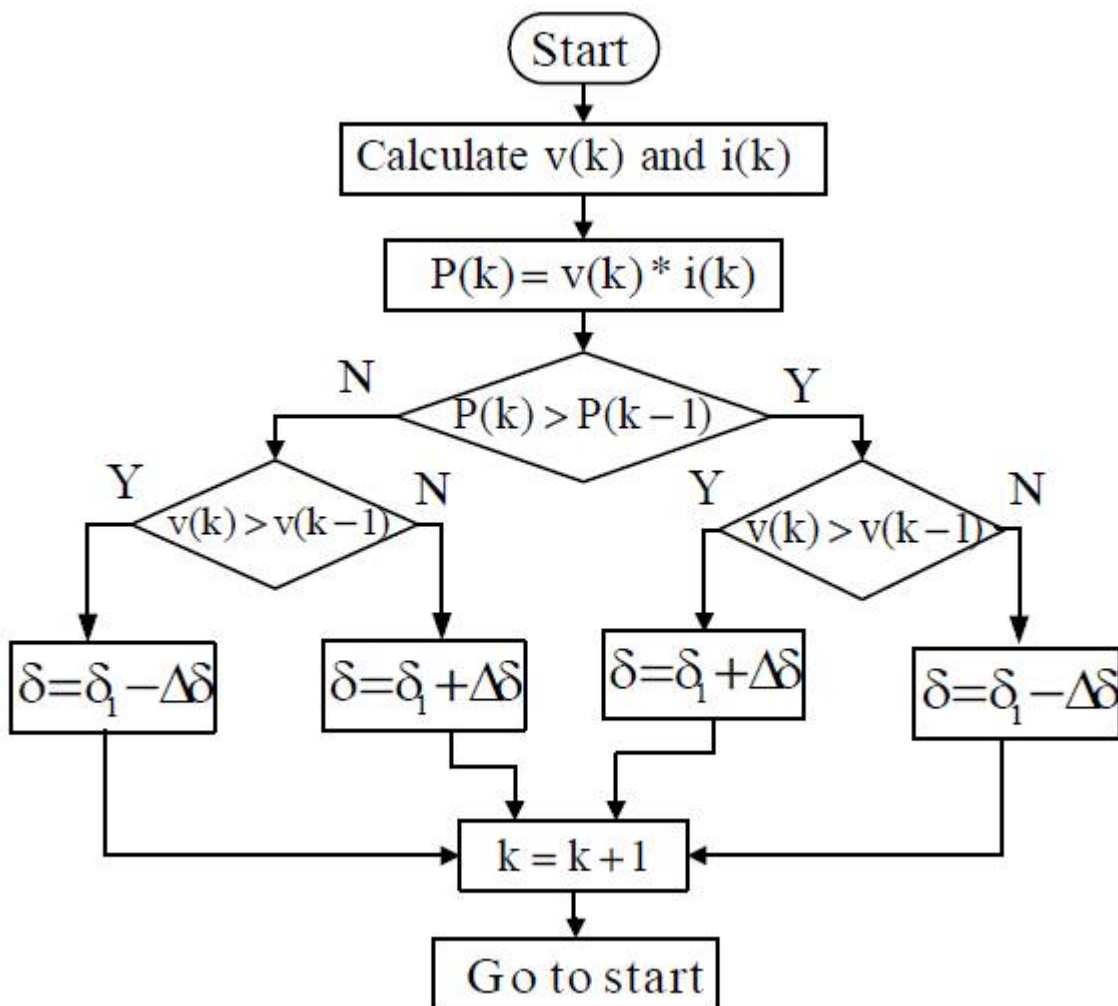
Start

Calculate v(k) and i(k)

$P(k) = v(k) * i(k)$

N

$P(k) > P(k-1)$

Y

Y

$v(k) > v(k-1)$

N

Y

$v(k) > v(k-1)$

N

$\delta = \delta_1 - \Delta\delta$

$\delta = \delta_1 + \Delta\delta$

$\delta = \delta_1 + \Delta\delta$

$\delta = \delta_1 - \Delta\delta$

$k = k + 1$

Go to start